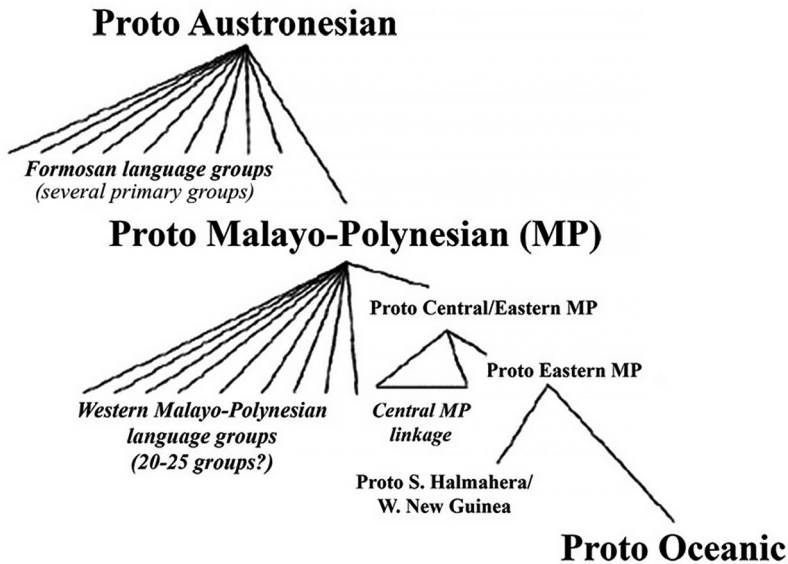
Proto Austronesian

Formosan language groups
(several primary groups)

Proto Malayo-Polynesian (MP)

Proto Central/Eastern MP

Proto Eastern MP

Western Malayo-Polynesian language groups (20-25 groups?)

Central MP linkage

Proto S. Halmahera/ W. New Guinea

Proto Oceanic